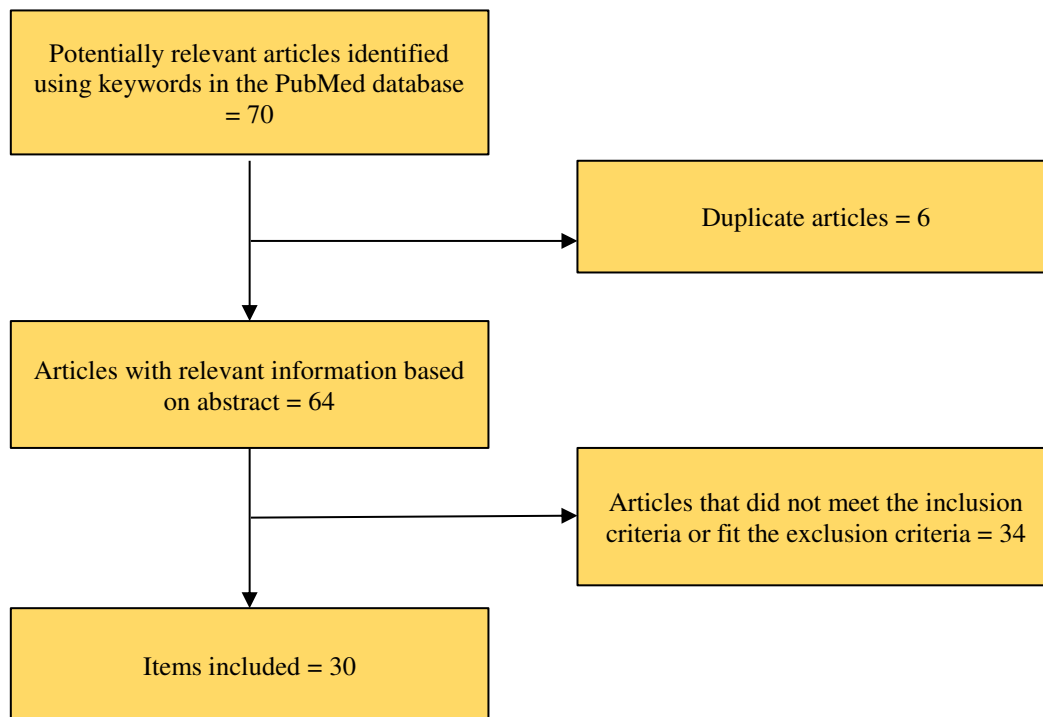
Potentially relevant articles identified using keywords in the PubMed database = 70

Duplicate articles = 6

Articles with relevant information based on abstract = 64

Articles that did not meet the inclusion criteria or fit the exclusion criteria = 34

Items included = 30